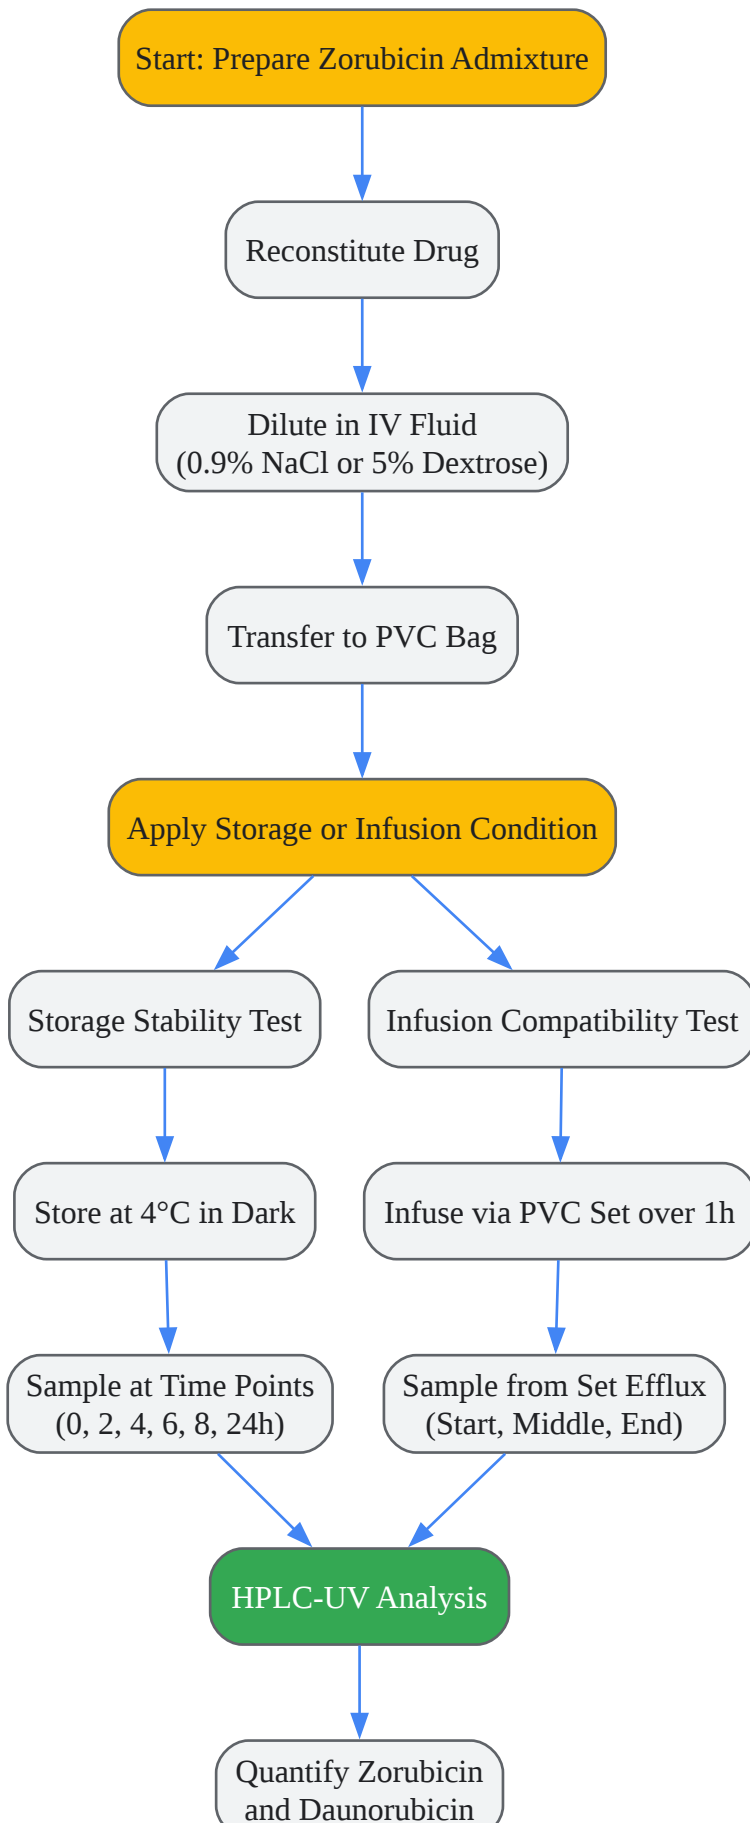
Start: Prepare Zorubicin Admixture

Reconstitute Drug

Dilute in IV Fluid
(0.9% NaCl or 5% Dextrose)

Transfer to PVC Bag

Apply Storage or Infusion Condition

Storage Stability Test

Store at 4°C in Dark

Sample at Time Points
(0, 2, 4, 6, 8, 24h)

Infusion Compatibility Test

Infuse via PVC Set over 1h

Sample from Set Efflux
(Start, Middle, End)

HPLC-UV Analysis

Quantify Zorubicin
and Daunorubicin